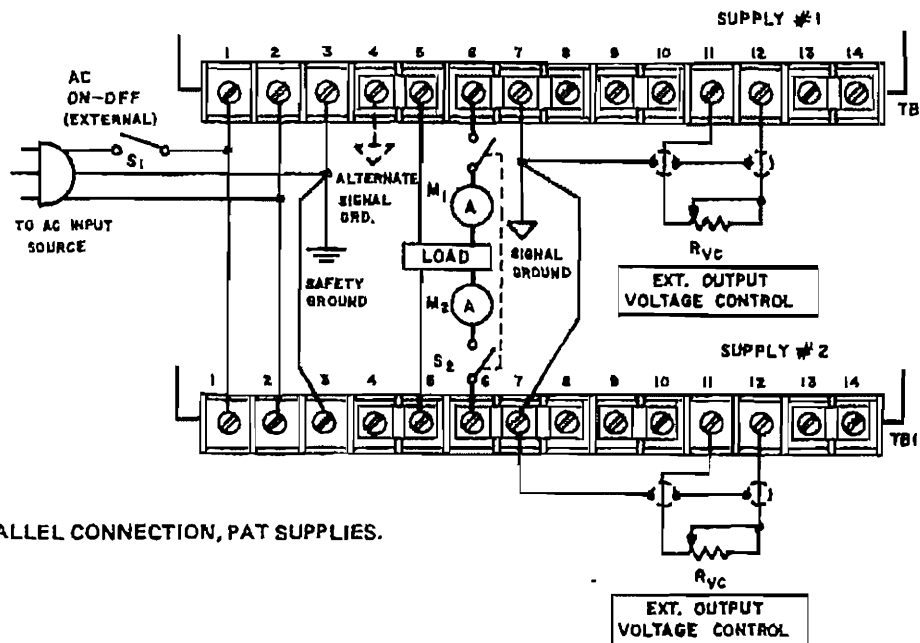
SUPPLY #1

1 2 3 4 5 6 7 8 9 10 11 12 13 14

TB

AC ON-OFF (EXTERNAL)

$S_1$

TO AC INPUT SOURCE

ALTERNATE SIGNAL GRD.

SAFETY GROUND

$M_1$ A

LOAD

$M_2$ A

SIGNAL GROUND

$R_{VC}$

EXT. OUTPUT VOLTAGE CONTROL

SUPPLY #2

$S_2$

1 2 3 4 5 6 7 8 9 10 11 12 13 14

TB1

ALLEL CONNECTION, PAT SUPPLIES.

$R_{VC}$

EXT. OUTPUT VOLTAGE CONTROL